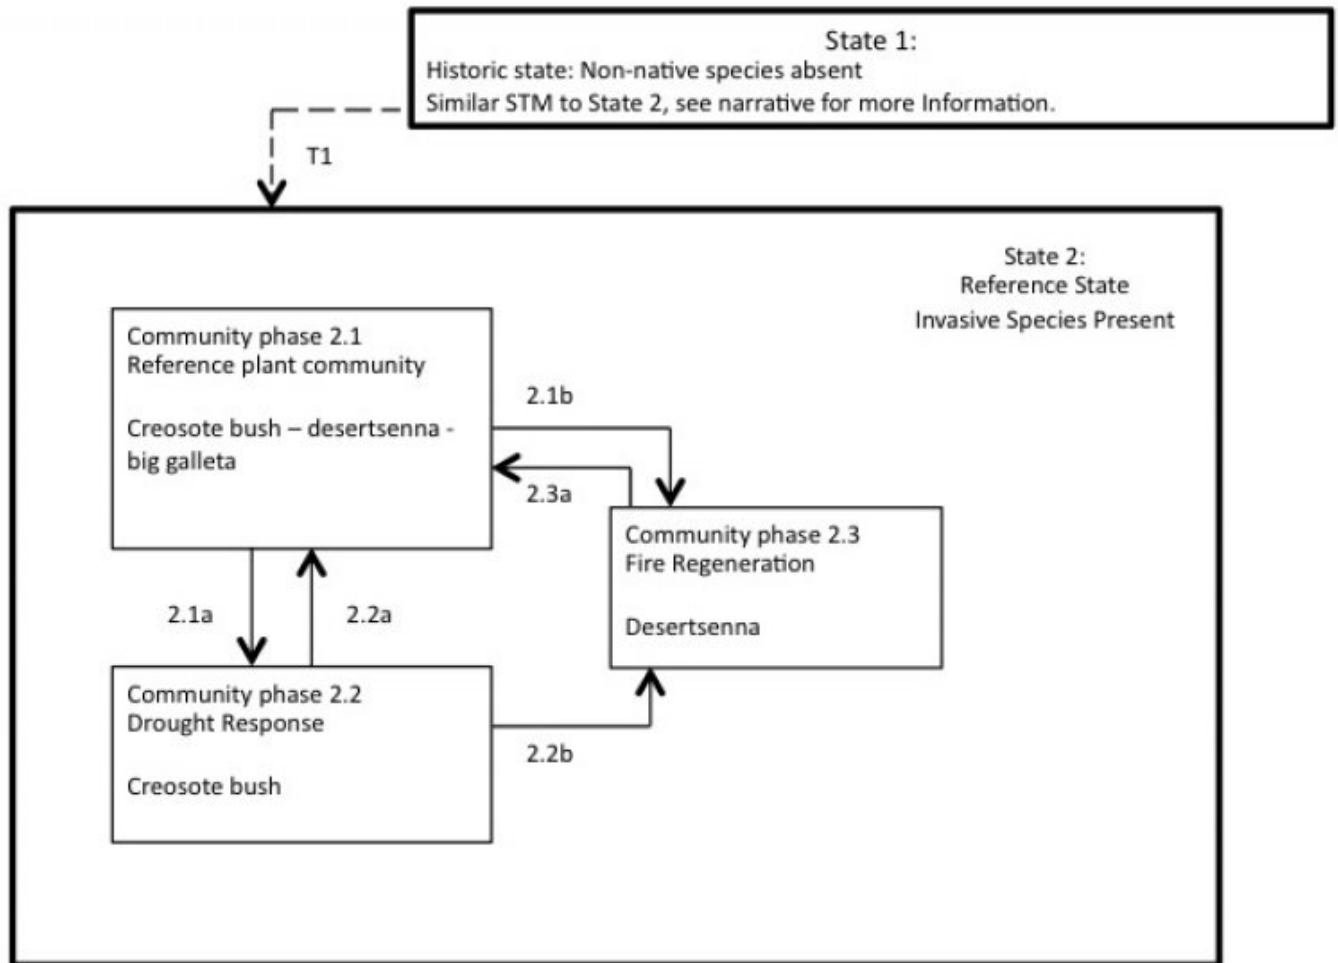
State 1:
Historic state: Non-native species absent
Similar STM to State 2, see narrative for more Information.

T1

State 2:
Reference State
Invasive Species Present

Community phase 2.1
Reference plant community

Creosote bush – desertsenna - big galleta

2.1b

2.3a

Community phase 2.3
Fire Regeneration

Desertsenna

2.1a

2.2a

Community phase 2.2
Drought Response

Creosote bush

2.2b